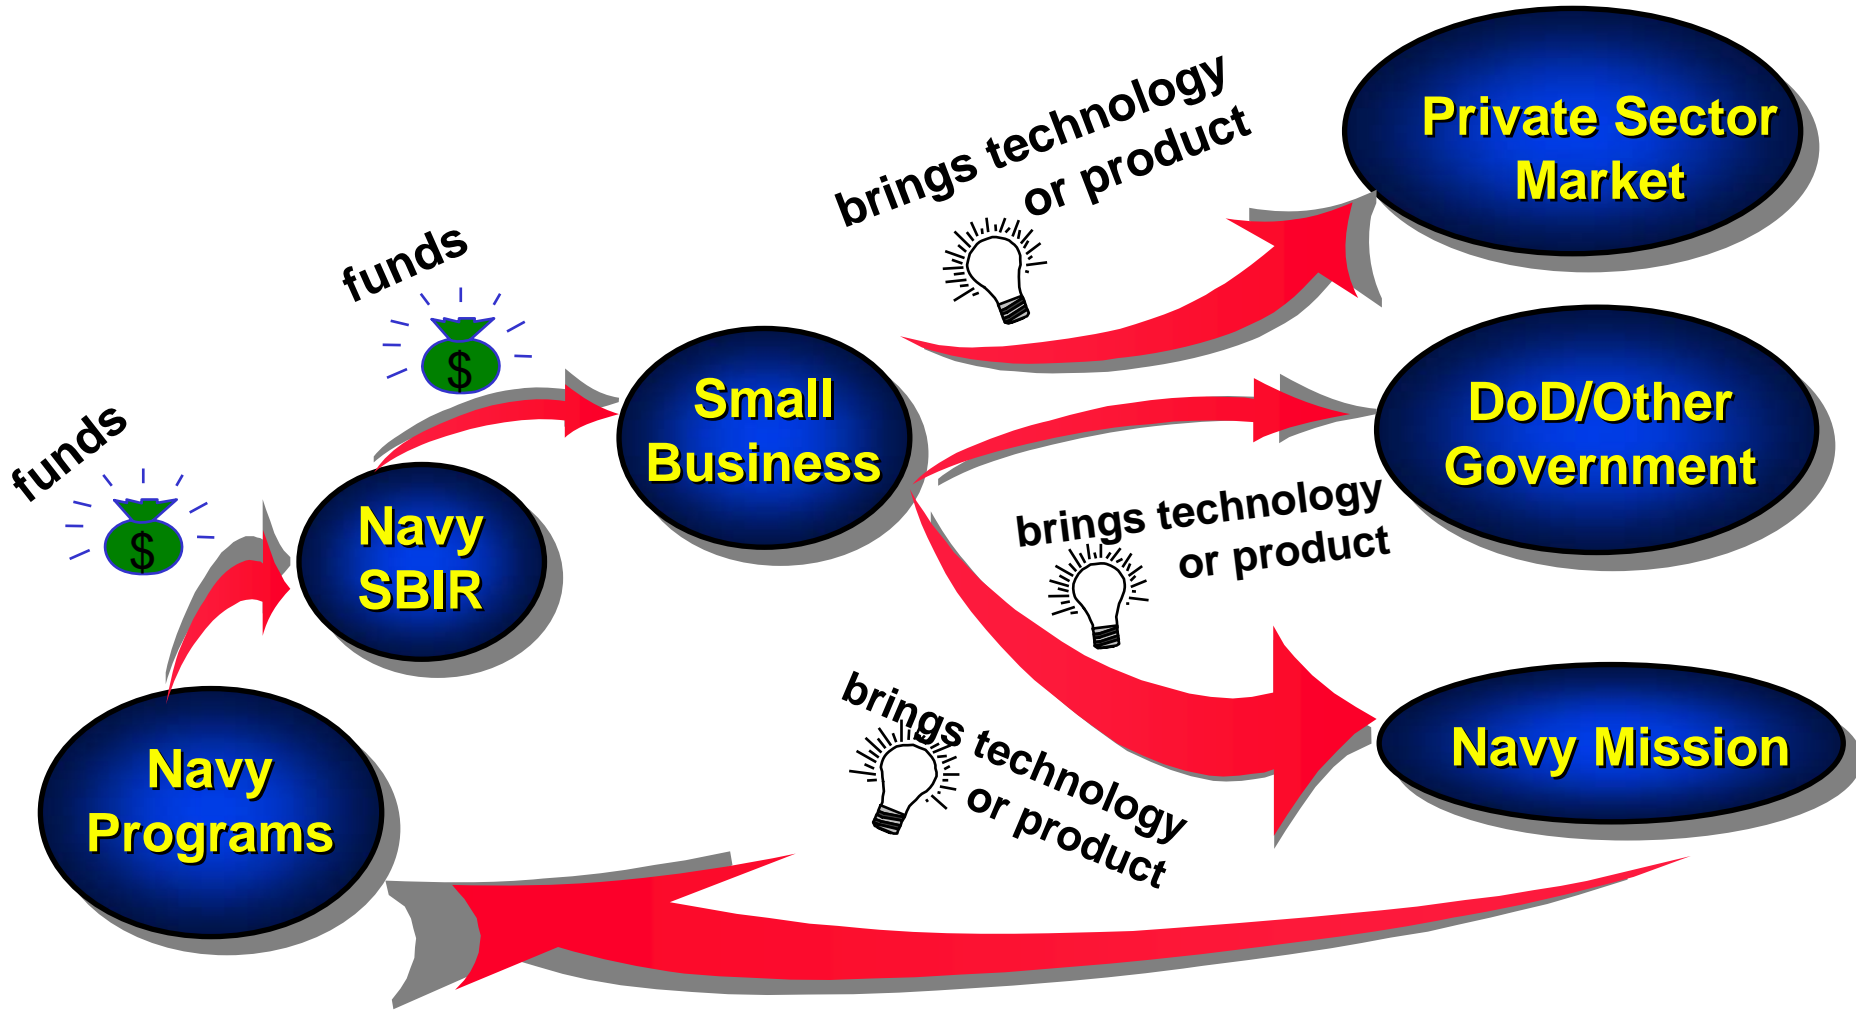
funds

$

Navy Programs

Navy SBIR

funds

$

Small Business

brings technology or product

Private Sector Market

DoD/Other Government

brings technology or product

Navy Mission

brings technology or product